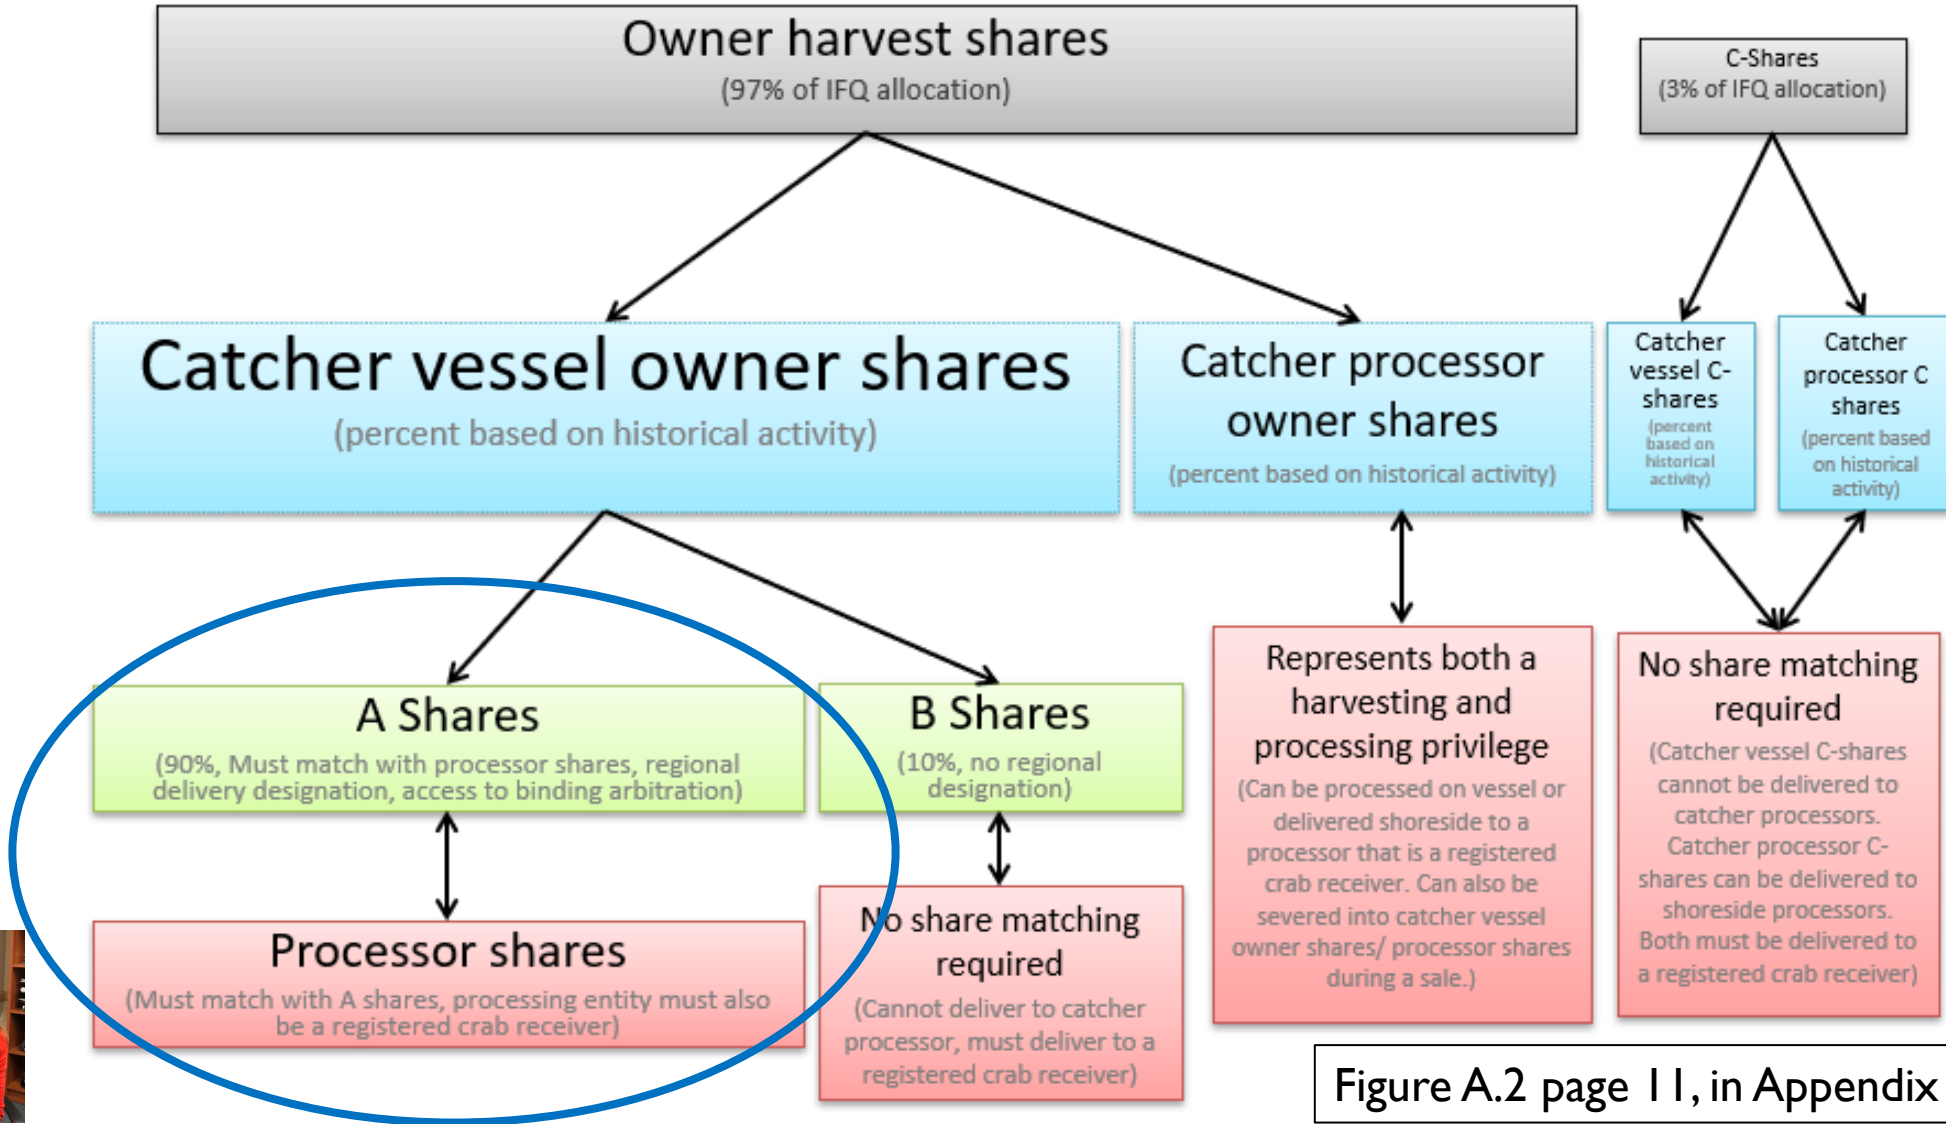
Owner harvest shares
(97% of IFQ allocation)

C-Shares
(3% of IFQ allocation)

Catcher vessel owner shares
(percent based on historical activity)

Catcher processor owner shares
(percent based on historical activity)

Catcher vessel C-shares
(percent based on historical activity)

Catcher processor C shares
(percent based on historical activity)

A Shares
(90%, Must match with processor shares, regional delivery designation, access to binding arbitration)

B Shares
(10%, no regional designation)

Represents both a harvesting and processing privilege
(Can be processed on vessel or delivered shoreside to a processor that is a registered crab receiver. Can also be severed into catcher vessel owner shares/ processor shares during a sale.)

No share matching required
(Catcher vessel C-shares cannot be delivered to catcher processors. Catcher processor C-shares can be delivered to shoreside processors. Both must be delivered to a registered crab receiver)

Processor shares
(Must match with A shares, processing entity must also be a registered crab receiver)

No share matching required
(Cannot deliver to catcher processor, must deliver to a registered crab receiver)

Figure A.2 page 11, in Appendix